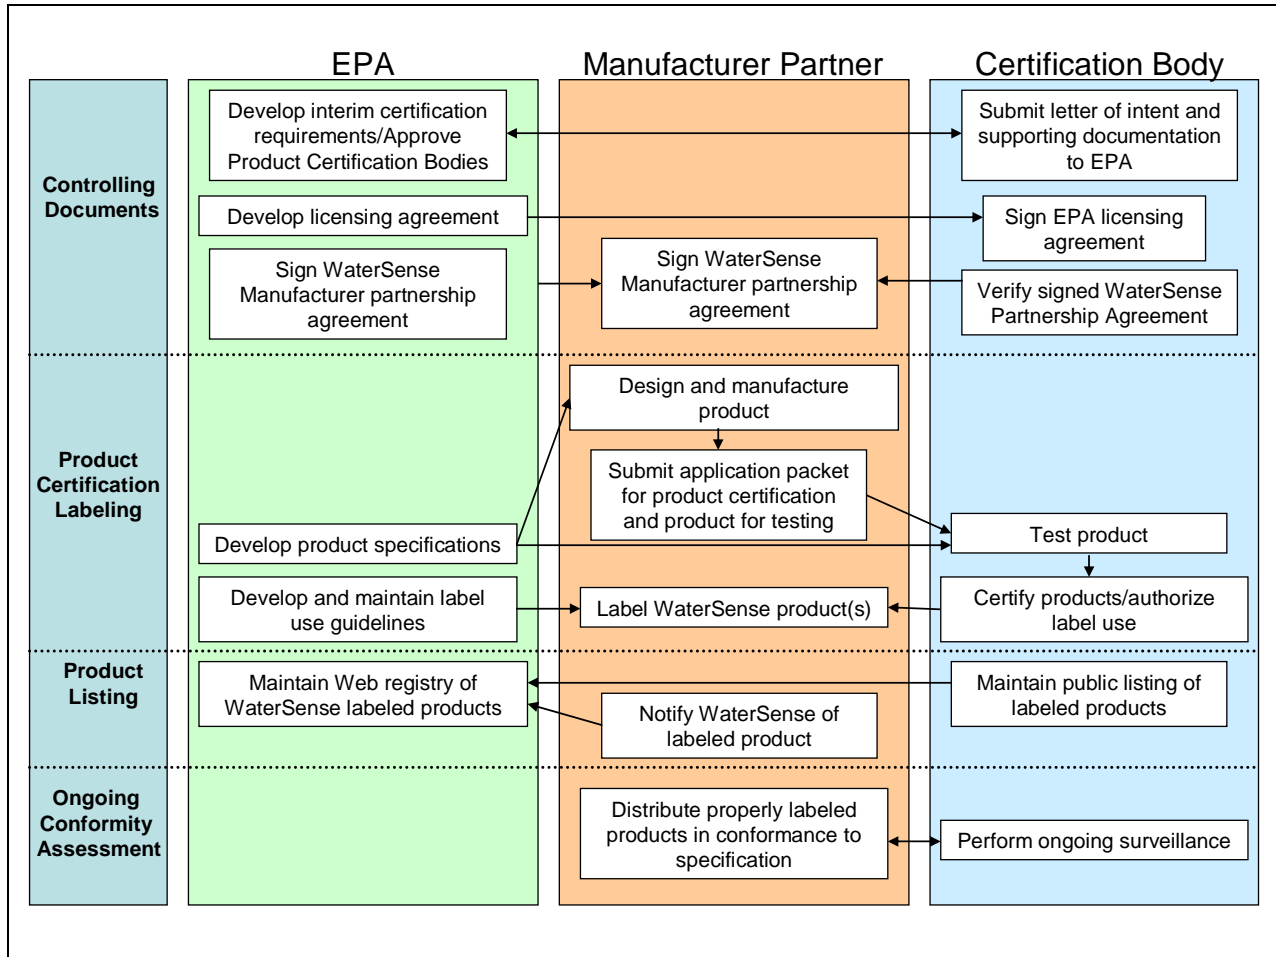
EPA

Manufacturer Partner

Certification Body

Controlling Documents

Develop interim certification requirements/Approve Product Certification Bodies

Submit letter of intent and supporting documentation to EPA

Develop licensing agreement

Sign EPA licensing agreement

Sign WaterSense Manufacturer partnership agreement

Sign WaterSense Manufacturer partnership agreement

Verify signed WaterSense Partnership Agreement

Product Certification Labeling

Design and manufacture product

Submit application packet for product certification and product for testing

Develop product specifications

Test product

Develop and maintain label use guidelines

Label WaterSense product(s)

Certify products/authorize label use

Product Listing

Maintain Web registry of WaterSense labeled products

Maintain public listing of labeled products

Notify WaterSense of labeled product

Ongoing Conformity Assessment

Distribute properly labeled products in conformance to specification

Perform ongoing surveillance